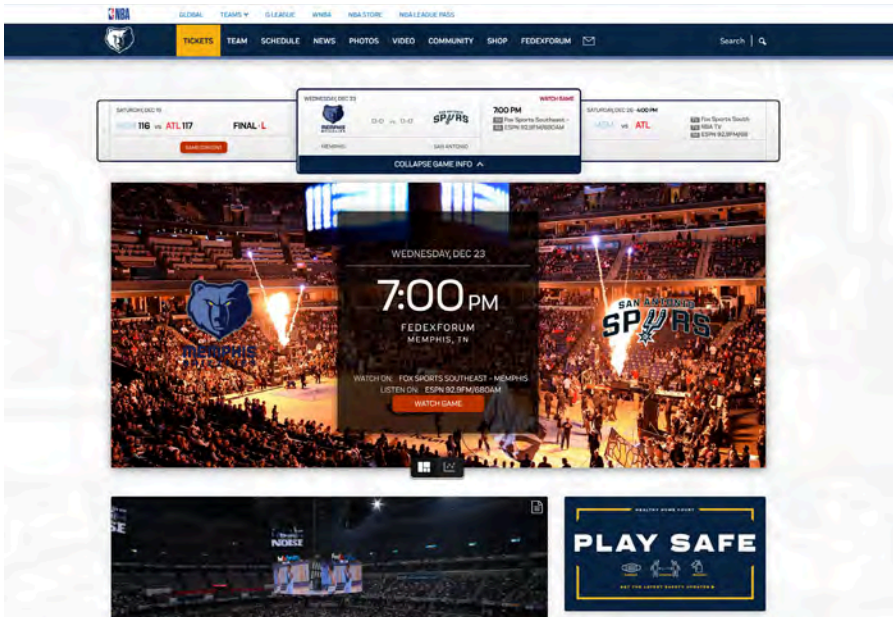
NBA GLOBAL TEAMS G LEAGUE WNBA NBA STORE NBA LEAGUE PASS

TICKETS TEAM SCHEDULE NEWS PHOTOS VIDEO COMMUNITY SHOP FEDEXFORUM Search

SATURDAY, DEC 19
MEM 116 vs ATL 117 FINAL · L
GAME CONTENT

WEDNESDAY, DEC 23
WATCH GAME
0-0 vs 0-0
7:00 PM
Fox Sports Southeast
ESPN 92.9FM/680AM
MEMPHIS SAN ANTONIO
COLLAPSE GAME INFO

SATURDAY, DEC 26 · 6:00 PM
MEM vs ATL
Fox Sports South
NBA TV
ESPN 92.9FM/680

MEMPHIS

WEDNESDAY, DEC 23
7:00PM
FEDEXFORUM
MEMPHIS, TN
WATCH ON: FOX SPORTS SOUTHEAST - MEMPHIS
LISTEN ON: ESPN 92.9FM/680AM
WATCH GAME

SAN ANTONIO SPURS

HEALTHY HOME COURT
PLAY SAFE
GET THE LATEST SAFETY UPDATES